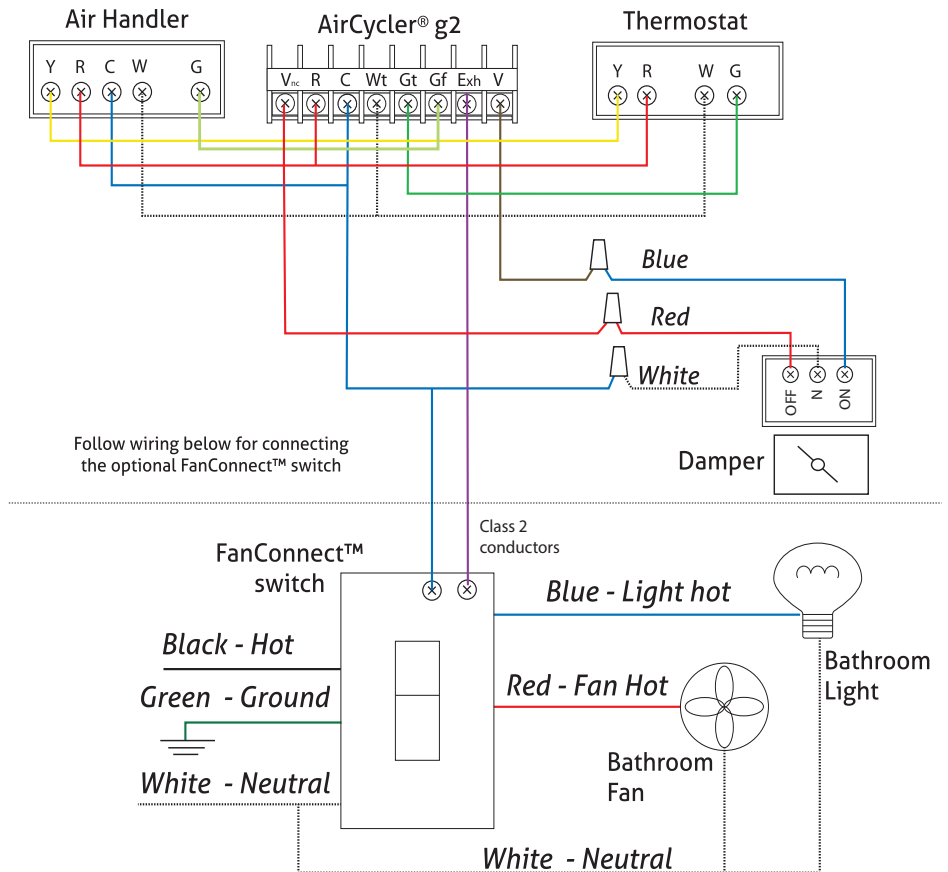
Air Handler

Y R C W G

AirCycler® g2

$V_{nc}$ R C Wt Gt Gf Exh V

Thermostat

Y R W G

Blue

Red

White

OFF N ON

Damper

Follow wiring below for connecting the optional FanConnect™ switch

Class 2 conductors

FanConnect™ switch

Blue - Light hot

Bathroom Light

Black - Hot

Red - Fan Hot

Green - Ground

Bathroom Fan

White - Neutral

White - Neutral